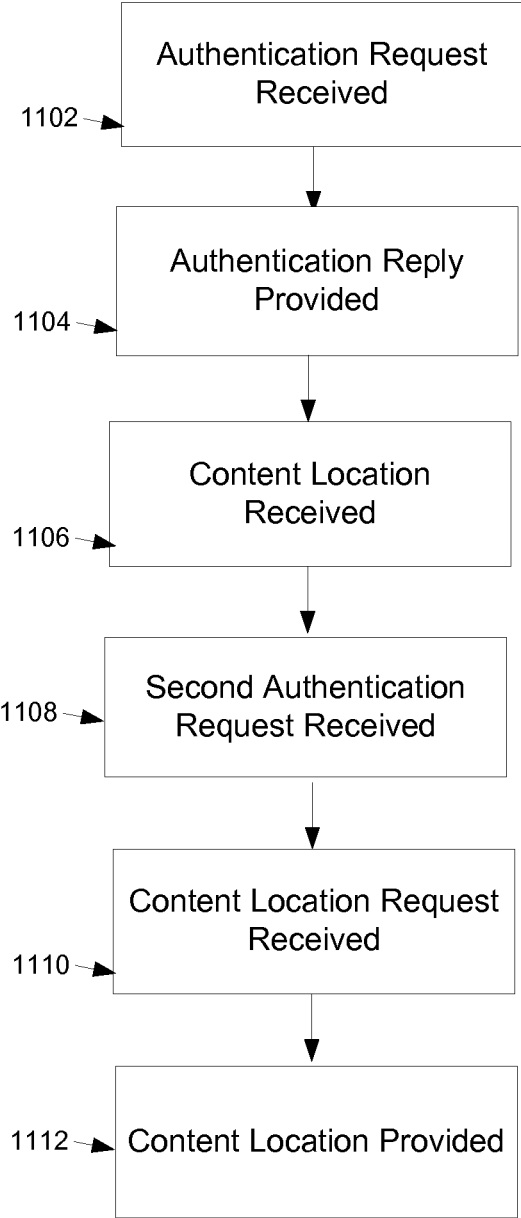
Authentication Request Received

1102

Authentication Reply Provided

1104

Content Location Received

1106

1108

Second Authentication Request Received

Content Location Request Received

1110

1112

Content Location Provided